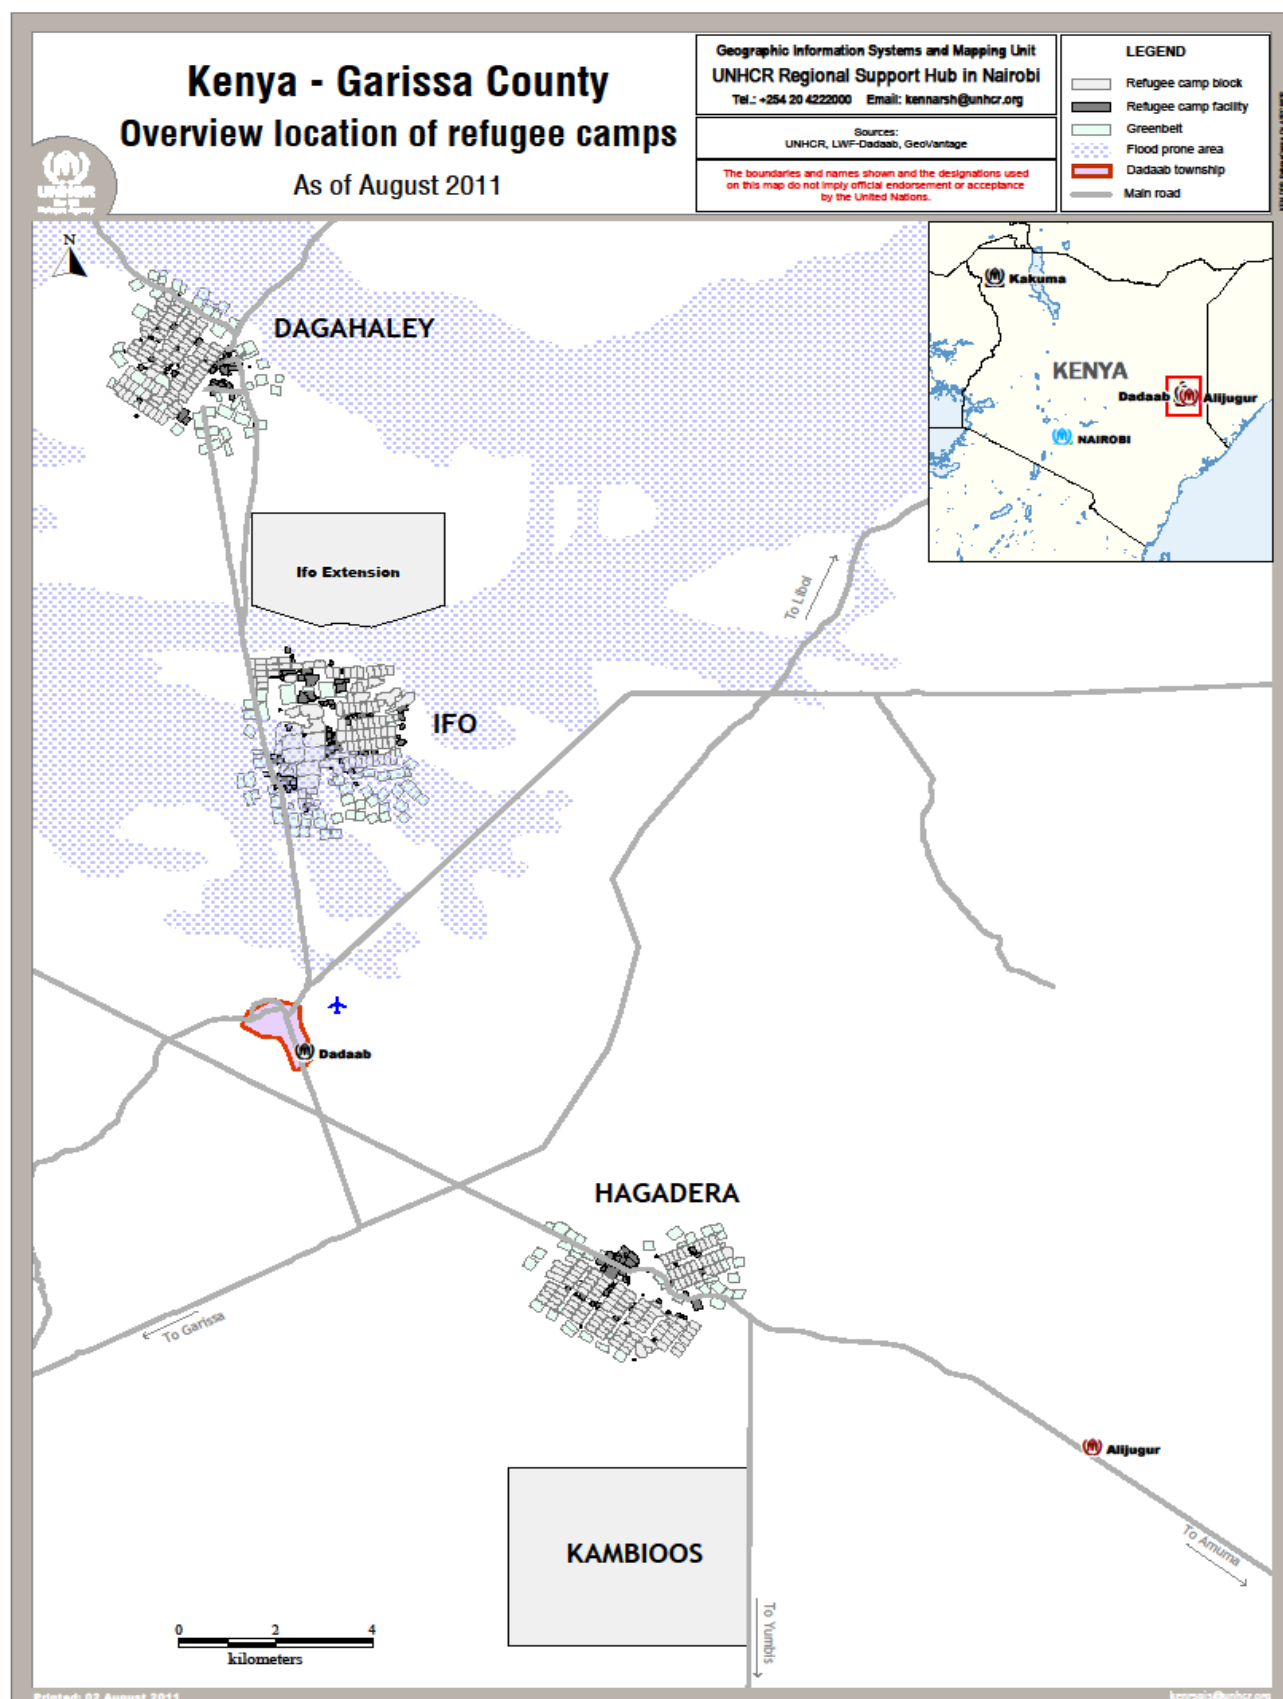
Kenya - Garissa County
Overview location of refugee camps
As of August 2011

Geographic Information Systems and Mapping Unit
UNHCR Regional Support Hub in Nairobi
Tel.: +254 20 4222000 Email: kennarsh@unhcr.org

Sources:
UNHCR, LWF-Dadaab, GeoVantage

The boundaries and names shown and the designations used on this map do not imply official endorsement or acceptance by the United Nations.

LEGEND
Refugee camp block
Refugee camp facility
Greenbelt
Flood prone area
Dadaab township
Main road

UNHCR

N

DAGAHALEY

Ifo Extension

IFO

Dadaab

HAGADERA

KAMBIOOS

Alijugur

To Liboi

To Garissa

To Amuma

To Yumbis

Kakuma
KENYA
Dadaab
Alijugur
NAIROBI

0 2 4
kilometers

Printed: 02 August 2011

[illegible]